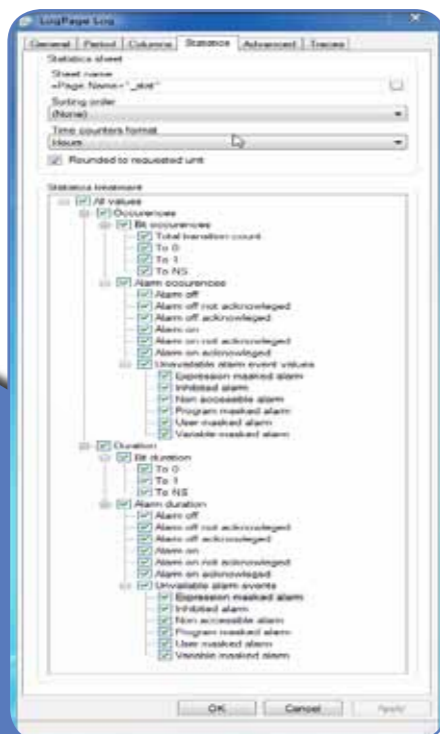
LogPage Log

General | Period | Columns | Statistics | Advanced | Traces

Statistics sheet

Sheet name

=Page.Name+"_stat"

Sorting order

(None)

Time counters format

Hours

Rounded to requested unit

Statistics treatment

All values

Occurences

Bit occurences

Total transition count

To 0

To 1

To NS

Alarm occurences

Alarm off

Alarm off not acknowleged

Alarm off acknowleged

Alarm on

Alarm on not acknowleged

Alarm on acknowleged

Unavailable alarm event values

Expression masked alarm

Inhibited alarm

Non accessible alarm

Program masked alarm

User masked alarm

Variable masked alarm

Duration

Bit duration

To 0

To 1

To NS

Alarm duration

Alarm off

Alarm off not acknowleged

Alarm off acknowleged

Alarm on

Alarm on not acknowleged

Alarm on acknowleged

Unvailable alarm events

Expression masked alarm

Inhibited alarm

Non accessible alarm

Program masked alarm

User masked alarm

Variable masked alarm

OK | Cancel | Apply